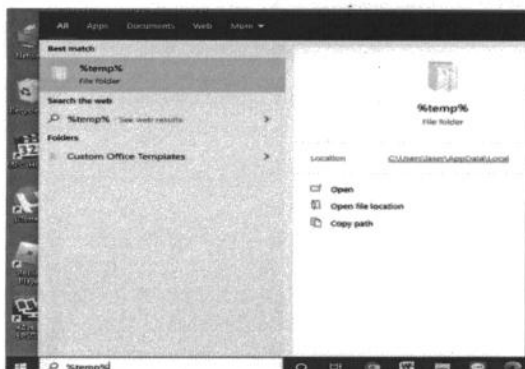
All Apps Documents Web More ▾

Best match

%temp%
File folder

Search the web

%temp% - See web results >

Folders

Custom Office Templates >

%temp%
File folder

Location C:\Users\Jason\AppData\Local

Open

Open file location

Copy path

%temp%